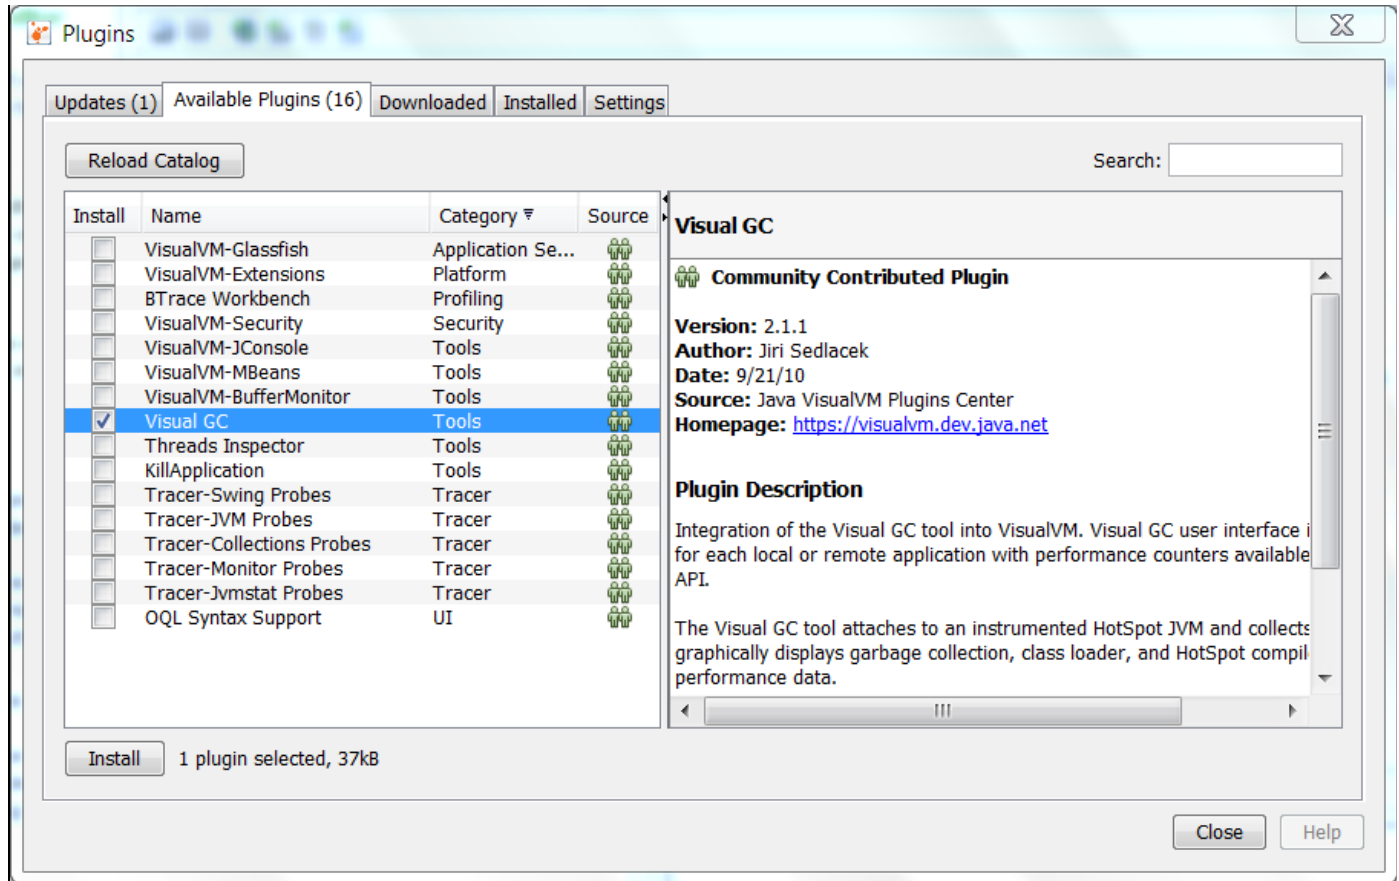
Plugins

Updates (1) | Available Plugins (16) | Downloaded | Installed | Settings

Reload Catalog

Search:

| Install | Name | Category | Source |
|---|---|---|---|
| | VisualVM-Glassfish | Application Se... | |
| | VisualVM-Extensions | Platform | |
| | BTrace Workbench | Profiling | |
| | VisualVM-Security | Security | |
| | VisualVM-JConsole | Tools | |
| | VisualVM-MBeans | Tools | |
| | VisualVM-BufferMonitor | Tools | |
| ✓ | Visual GC | Tools | |
| | Threads Inspector | Tools | |
| | KillApplication | Tools | |
| | Tracer-Swing Probes | Tracer | |
| | Tracer-JVM Probes | Tracer | |
| | Tracer-Collections Probes | Tracer | |
| | Tracer-Monitor Probes | Tracer | |
| | Tracer-Jvmstat Probes | Tracer | |
| | OQL Syntax Support | UI | |

Visual GC

Community Contributed Plugin

Version: 2.1.1
Author: Jiri Sedlacek
Date: 9/21/10
Source: Java VisualVM Plugins Center
Homepage: https://visualvm.dev.java.net

Plugin Description

Integration of the Visual GC tool into VisualVM. Visual GC user interface i for each local or remote application with performance counters available API.

The Visual GC tool attaches to an instrumented HotSpot JVM and collects graphically displays garbage collection, class loader, and HotSpot compil performance data.

Install 1 plugin selected, 37kB

Close Help